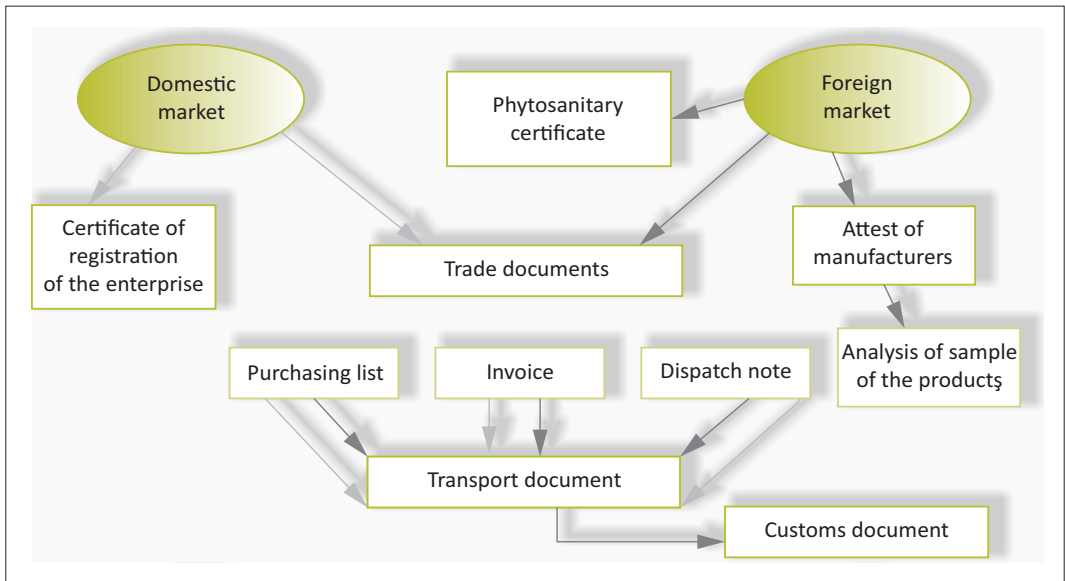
Domestic market

Phytosanitary certificate

Foreign market

Certificate of registration of the enterprise

Trade documents

Attest of manufacturers

Analysis of sample of the productş

Purchasing list

Invoice

Dispatch note

Transport document

Customs document